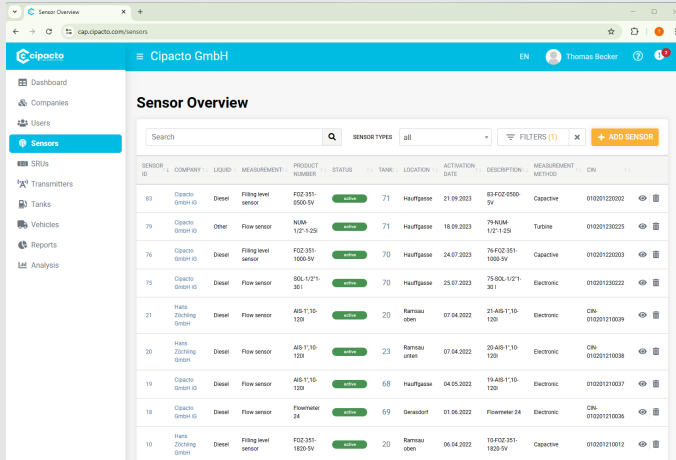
Sensor Overview
cap.cipacto.com/sensors

cipacto
Cipacto GmbH
EN
Thomas Becker

Dashboard
Companies
Users
Sensors
SRUs
Transmitters
Tanks
Vehicles
Reports
Analysis

Sensor Overview

Search
SENSOR TYPES all
FILTERS (1)
+ ADD SENSOR

| SENSOR ID | COMPANY | LIQUID | MEASUREMENT | PRODUCT NUMBER | STATUS | TANK | LOCATION | ACTIVATION DATE | DESCRIPTION | MEASUREMENT METHOD | CIN |
|---|---|---|---|---|---|---|---|---|---|---|---|
| 83 | Cipacto GmbH IG | Diesel | Filling level sensor | FOZ-351-0500-5V | active | 71 | Hauffgasse | 21.09.2023 | 83-FOZ-0500-5V | Capacitive | 010201220202 |
| 79 | Cipacto GmbH IG | Other | Flow sensor | NUM-1/2"-1-25l | active | 71 | Hauffgasse | 18.09.2023 | 79-NUM-1/2"-1-25l | Turbine | 010201230225 |
| 76 | Cipacto GmbH IG | Diesel | Filling level sensor | FOZ-351-1000-5V | active | 70 | Hauffgasse | 24.07.2023 | 76-FOZ-351-1000-5V | Capacitive | 010201220203 |
| 75 | Cipacto GmbH IG | Diesel | Flow sensor | SOL-1/2"1-30 l | active | 70 | Hauffgasse | 25.07.2023 | 75-SOL-1/2"1-30 l | Electronic | 010201230222 |
| 21 | Hans Zöchling GmbH | Diesel | Flow sensor | AIS-1",10-120l | active | 20 | Ramsau oben | 07.04.2022 | 21-AIS-1",10-120l | Electronic | CIN-010201210039 |
| 20 | Hans Zöchling GmbH | Diesel | Flow sensor | AIS-1",10-120l | active | 23 | Ramsau unten | 07.04.2022 | 20-AIS-1",10-120l | Electronic | CIN-010201210038 |
| 19 | Cipacto GmbH IG | Diesel | Flow sensor | AIS-1",10-120l | active | 68 | Hauffgasse | 04.05.2022 | 19-AIS-1",10-120l | Electronic | 010201210037 |
| 18 | Cipacto GmbH IG | Diesel | Flow sensor | Flowmeter 24 | active | 69 | Gerasdorf | 01.06.2022 | Flowmeter 24 | Electronic | CIN-010201210036 |
| 10 | Hans Zöchling GmbH | Diesel | Filling level sensor | FOZ-351-1820-5V | active | 20 | Ramsau oben | 06.04.2022 | 10-FOZ-351-1820-5V | Capacitive | 010201210012 |